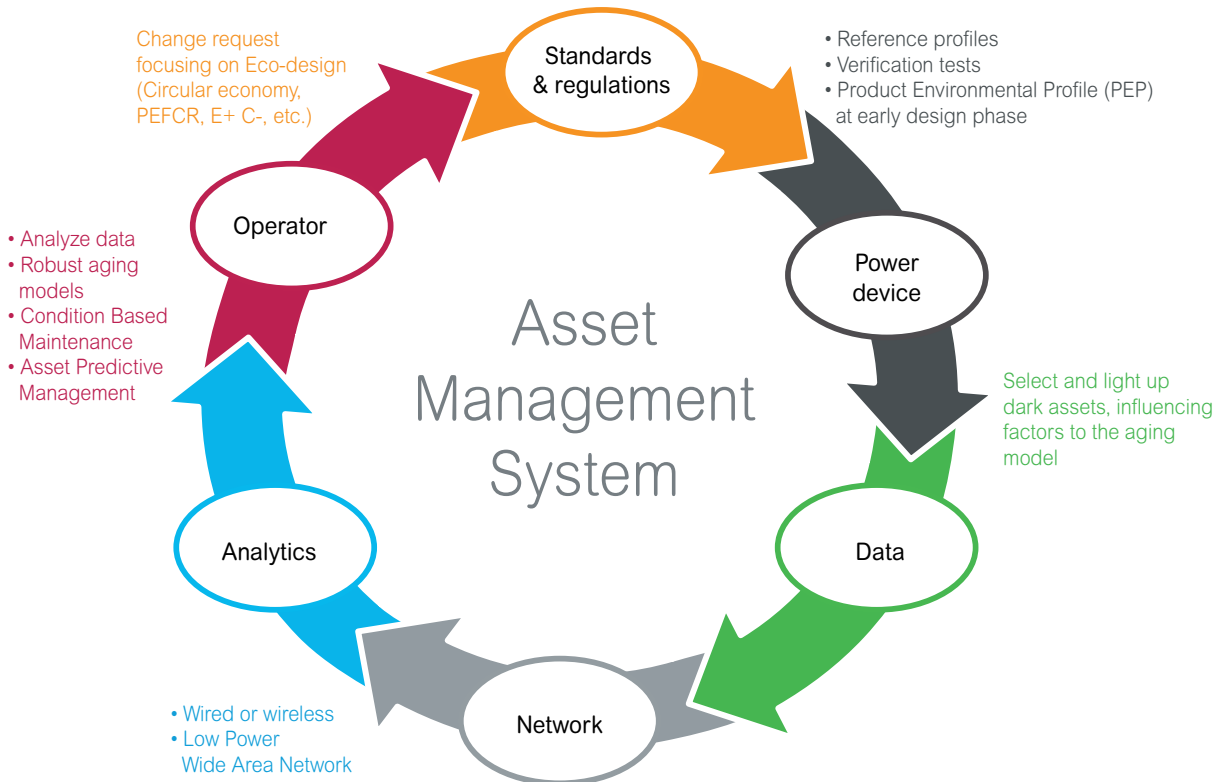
Standards & regulations

• Reference profiles
• Verification tests
• Product Environmental Profile (PEP) at early design phase

Power device

Select and light up dark assets, influencing factors to the aging model

Data

Network

• Wired or wireless
• Low Power Wide Area Network

Analytics

• Analyze data
• Robust aging models
• Condition Based Maintenance
• Asset Predictive Management

Operator

Change request focusing on Eco-design (Circular economy, PEFCR, E+ C-, etc.)

Asset Management System